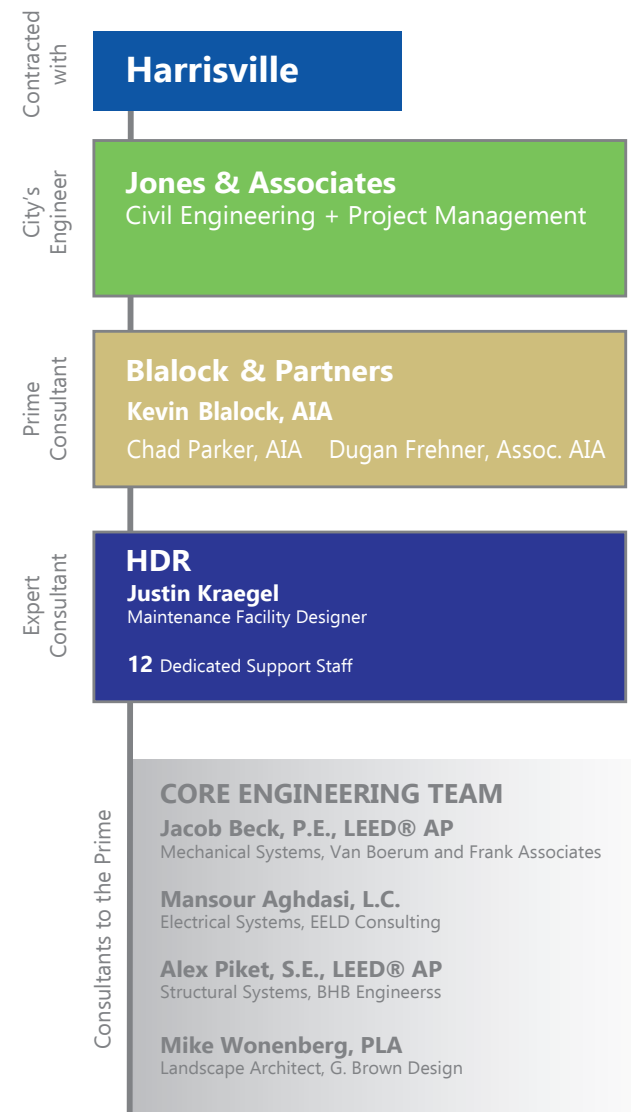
Contracted with

Harrisville

City's Engineer

Jones & Associates
Civil Engineering + Project Management

Prime Consultant

Blalock & Partners
Kevin Blalock, AIA
Chad Parker, AIA Dugan Frehner, Assoc. AIA

Expert Consultant

HDR
Justin Kraegel
Maintenance Facility Designer

12 Dedicated Support Staff

Consultants to the Prime

CORE ENGINEERING TEAM
Jacob Beck, P.E., LEED® AP
Mechanical Systems, Van Boerum and Frank Associates

Mansour Aghdasi, L.C.
Electrical Systems, EELD Consulting

Alex Piket, S.E., LEED® AP
Structural Systems, BHB Engineerss

Mike Wonenberg, PLA
Landscape Architect, G. Brown Design